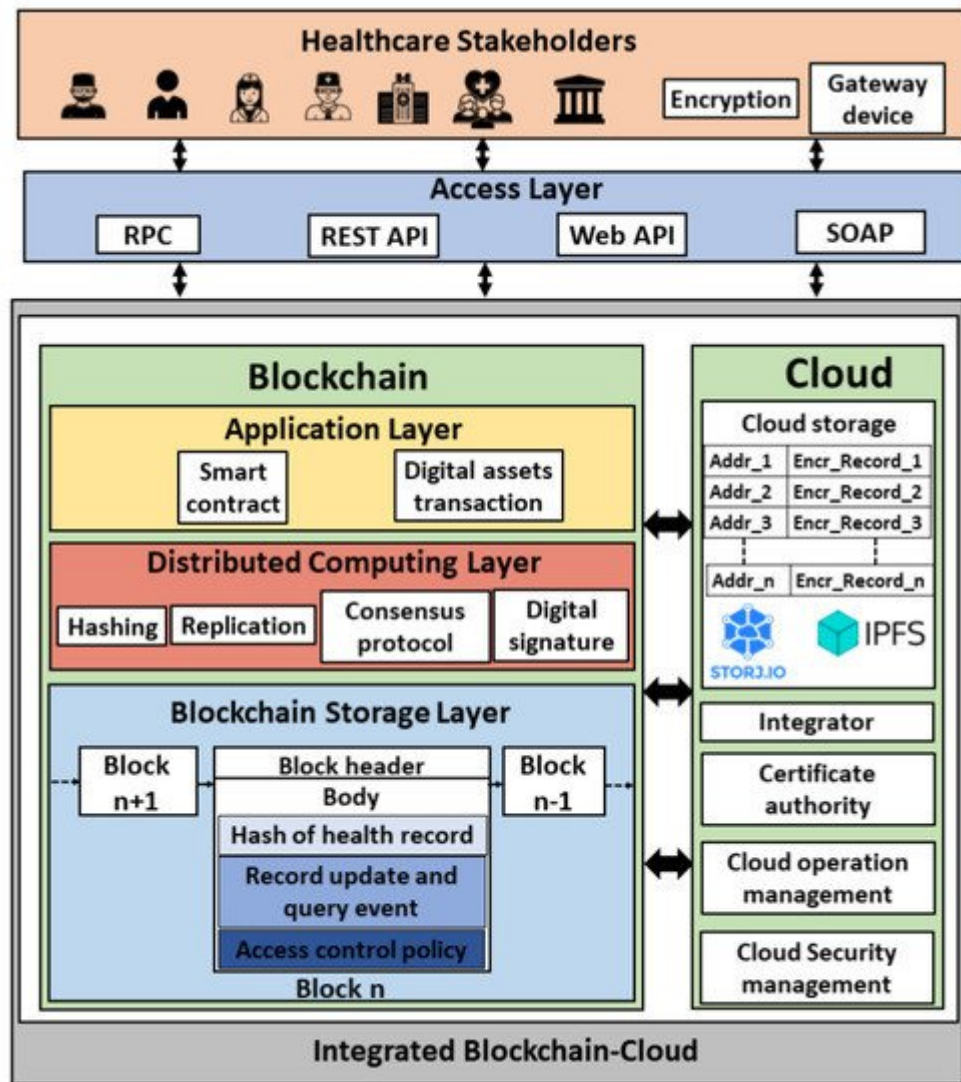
Healthcare Stakeholders

Encryption

Gateway device

Access Layer

RPC

REST API

Web API

SOAP

Blockchain

Application Layer

Smart contract

Digital assets transaction

Distributed Computing Layer

Hashing

Replication

Consensus protocol

Digital signature

Blockchain Storage Layer

Block n+1

Block header

Body

Hash of health record

Record update and query event

Access control policy

Block n

Block n-1

Cloud

Cloud storage

| Addr_1 | Encr_Record_1 |
|---|---|
| Addr_2 | Encr_Record_2 |
| Addr_3 | Encr_Record_3 |
| Addr_n | Encr_Record_n |

STORJ.IO

IPFS

Integrator

Certificate authority

Cloud operation management

Cloud Security management

Integrated Blockchain-Cloud